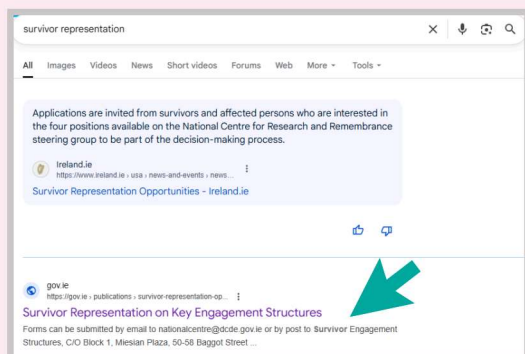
survivor representation

All Images Videos News Short videos Forums Web More Tools

Applications are invited from survivors and affected persons who are interested in the four positions available on the National Centre for Research and Remembrance steering group to be part of the decision-making process.

Ireland.ie
https://www.ireland.ie › usa › news-and-events › news...

Survivor Representation Opportunities - Ireland.ie

gov.ie
https://gov.ie › publications › survivor-representation-op...

Survivor Representation on Key Engagement Structures

Forms can be submitted by email to nationalcentre@dcde.gov.ie or by post to Survivor Engagement Structures, C/O Block 1, Miesian Plaza, 50-58 Baggot Street ...